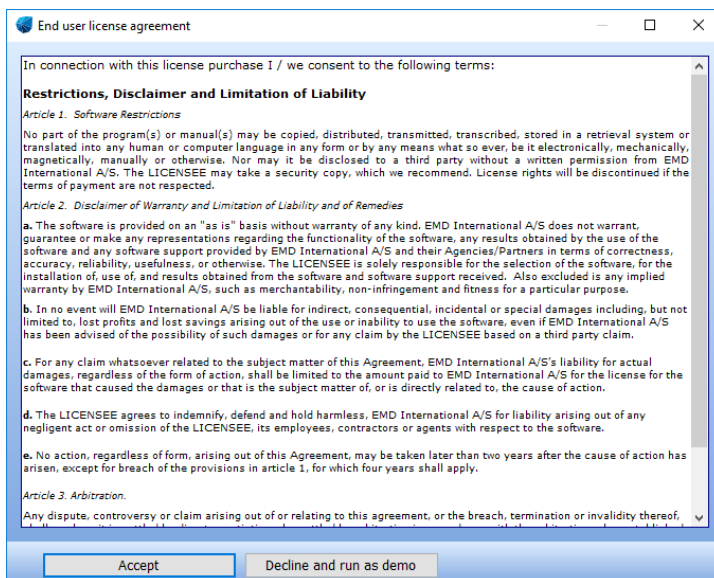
End user license agreement

In connection with this license purchase I / we consent to the following terms:

Restrictions, Disclaimer and Limitation of Liability

Article 1. Software Restrictions

No part of the program(s) or manual(s) may be copied, distributed, transmitted, transcribed, stored in a retrieval system or translated into any human or computer language in any form or by any means what so ever, be it electronically, mechanically, magnetically, manually or otherwise. Nor may it be disclosed to a third party without a written permission from EMD International A/S. The LICENSEE may take a security copy, which we recommend. License rights will be discontinued if the terms of payment are not respected.

Article 2. Disclaimer of Warranty and Limitation of Liability and of Remedies

a. The software is provided on an "as is" basis without warranty of any kind. EMD International A/S does not warrant, guarantee or make any representations regarding the functionality of the software, any results obtained by the use of the software and any software support provided by EMD International A/S and their Agencies/Partners in terms of correctness, accuracy, reliability, usefulness, or otherwise. The LICENSEE is solely responsible for the selection of the software, for the installation of, use of, and results obtained from the software and software support received. Also excluded is any implied warranty by EMD International A/S, such as merchantability, non-infringement and fitness for a particular purpose.

b. In no event will EMD International A/S be liable for indirect, consequential, incidental or special damages including, but not limited to, lost profits and lost savings arising out of the use or inability to use the software, even if EMD International A/S has been advised of the possibility of such damages or for any claim by the LICENSEE based on a third party claim.

c. For any claim whatsoever related to the subject matter of this Agreement, EMD International A/S's liability for actual damages, regardless of the form of action, shall be limited to the amount paid to EMD International A/S for the license for the software that caused the damages or that is the subject matter of, or is directly related to, the cause of action.

d. The LICENSEE agrees to indemnify, defend and hold harmless, EMD International A/S for liability arising out of any negligent act or omission of the LICENSEE, its employees, contractors or agents with respect to the software.

e. No action, regardless of form, arising out of this Agreement, may be taken later than two years after the cause of action has arisen, except for breach of the provisions in article 1, for which four years shall apply.

Article 3. Arbitration.

Any dispute, controversy or claim arising out of or relating to this agreement, or the breach, termination or invalidity thereof, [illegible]

Accept

Decline and run as demo